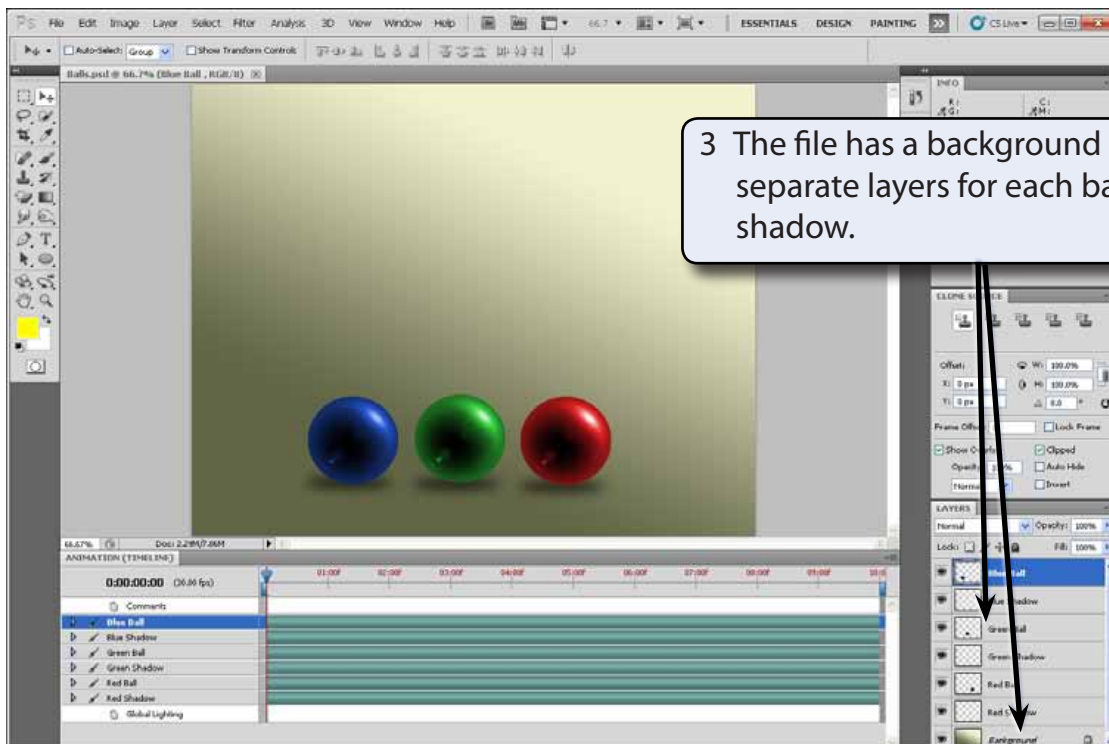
Ps File Edit Image Layer Select Filter Analysis 3D View Window Help 66.7 ESSENTIALS DESIGN PAINTING CS Live

Auto-Select: Group Show Transform Controls

Balls.psd @ 66.7% (Blue Ball, RGB/8)

INFO

3 The file has a background separate layers for each ba shadow.

CLONE SOURCE

Offset: W: 100.0% X: 0 px H: 100.0% Y: 0 px 0.0

Frame Offset: Lock Frame

Show Overlay Clipped Opacity: Auto Hide Normal Invert

LAYERS

Normal Opacity: 100% Lock: Fill: 100%

Blue Ball
Blue Shadow
Green Ball
Green Shadow
Red Ball
Red Shadow
Background

66.67% Doc: 2.29M/7.86M

ANIMATION (TIMELINE)

0:00:00:00 (30.00 fps)

01:00f 02:00f 03:00f 04:00f 05:00f 06:00f 07:00f 08:00f 09:00f 10:0

Comments
Blue Ball
Blue Shadow
Green Ball
Green Shadow
Red Ball
Red Shadow
Global Lighting